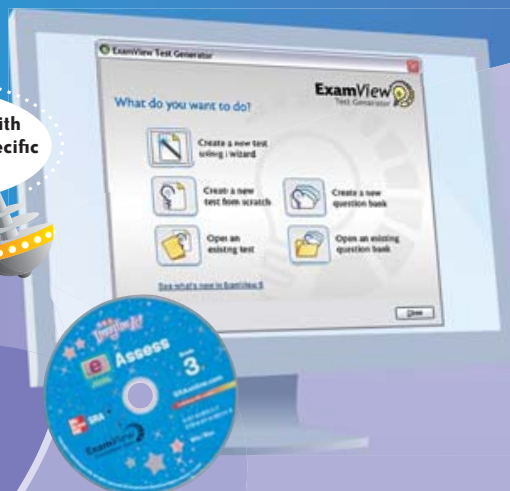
ith
ecific

ExamView Test Generator

ExamView
Test Generator

What do you want to do?

Create a new test using a wizard

Create a new test from scratch

Create a new question bank

Open an existing test

Open an existing question bank

See what's new in ExamView 6

Close

Assess

3

SRAonline.com

SRA

ExamView